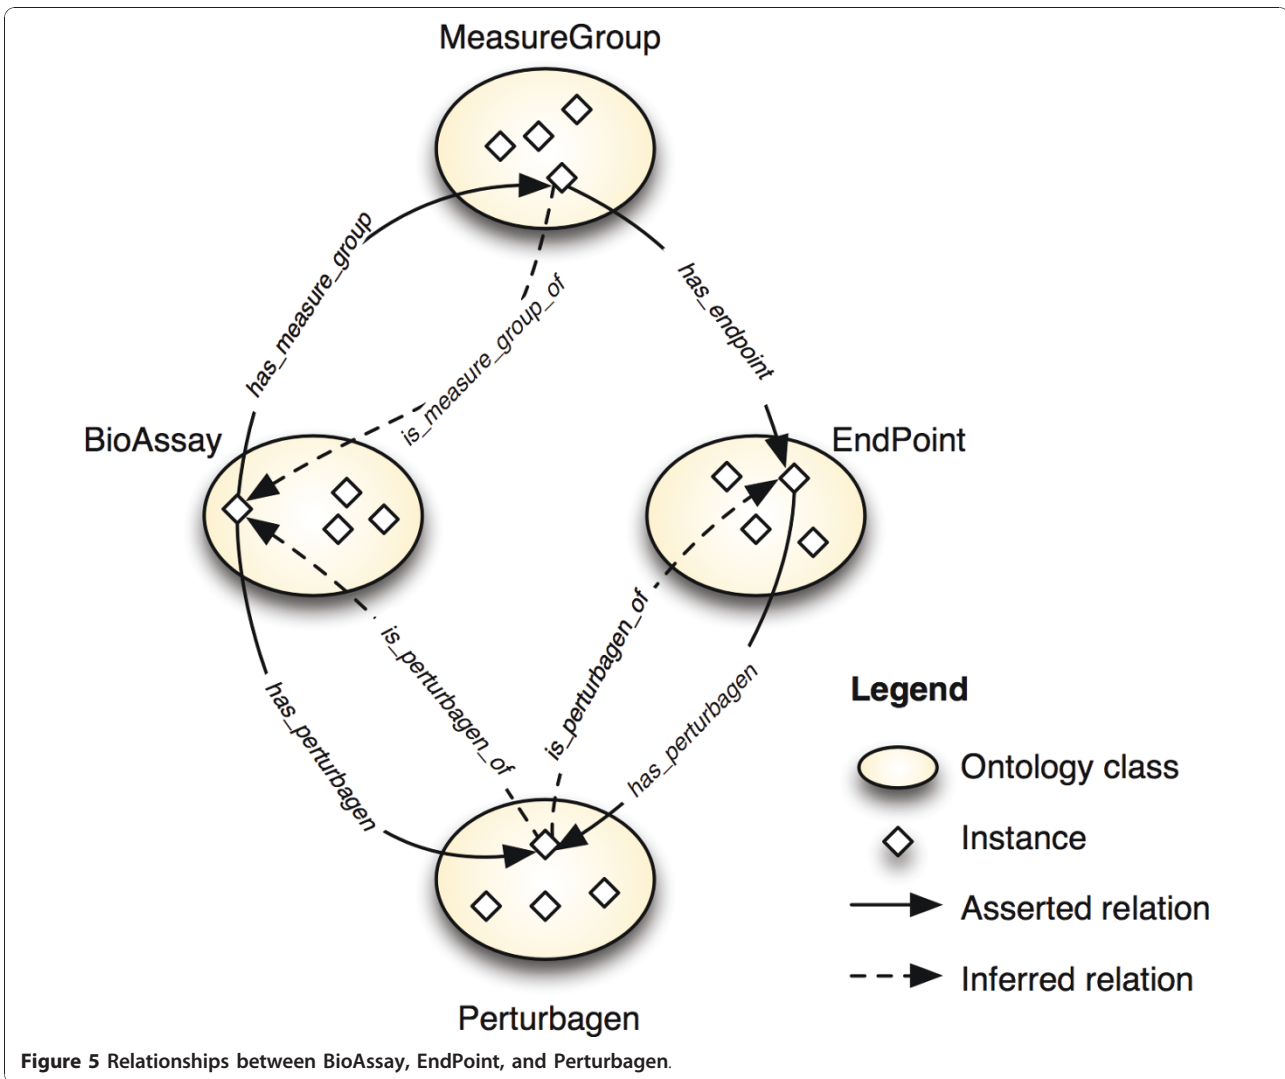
MeasureGroup

has_measure_group

is_measure_group_of

has_endpoint

BioAssay

EndPoint

is_perturbagen_of

is_perturbagen_of

has_perturbagen

has_perturbagen

Legend

Ontology class

Instance

Asserted relation

Inferred relation

Perturbagen

**Figure 5** Relationships between BioAssay, EndPoint, and Perturbagen.